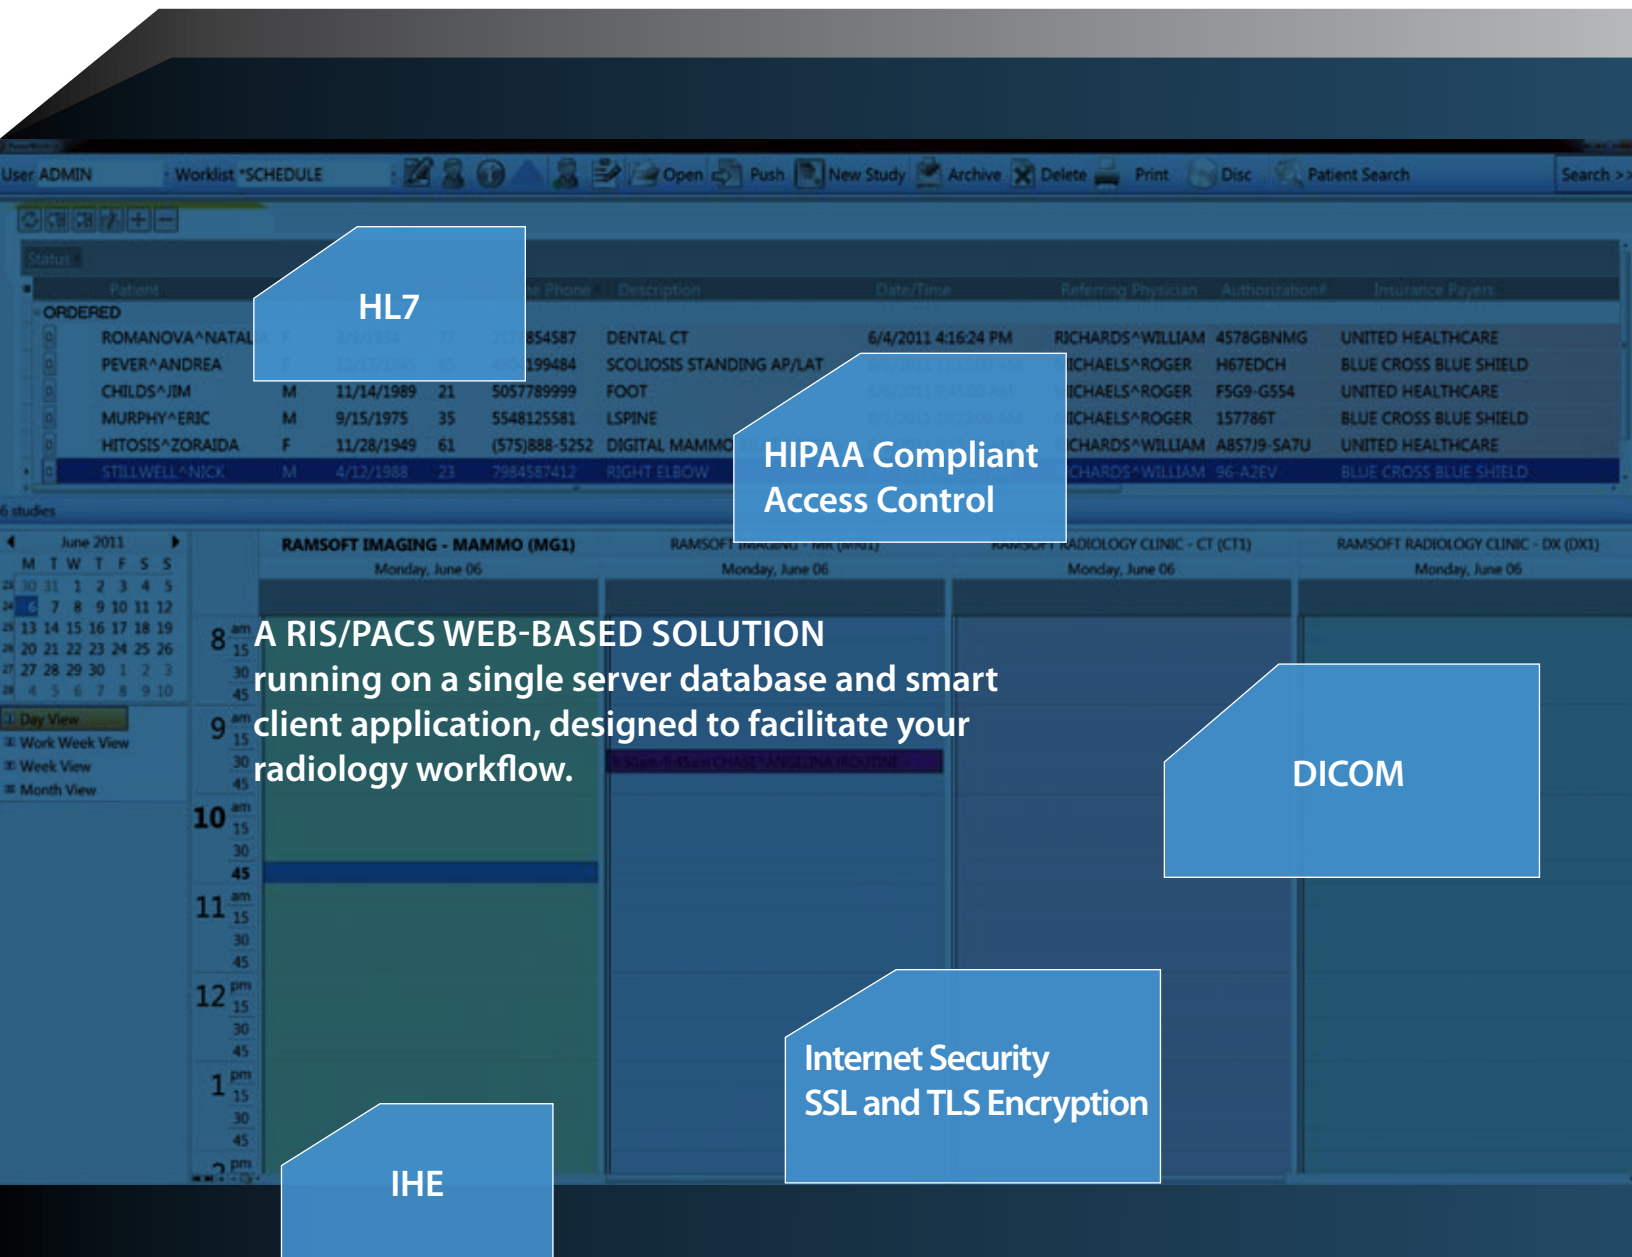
User ADMIN Worklist *SCHEDULE Open Push New Study Archive Delete Print Disc Patient Search Search >>

Status

Patient Phone Description Date/Time Referring Physician Authorization# Insurance Payers

ORDERED

HL7

| Patient | | | | Phone | Description | Date/Time | Referring Physician | Authorization# | Insurance Payers |
|---|---|---|---|---|---|---|---|---|---|
| ROMANOVA^NATAL | F | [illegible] | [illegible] | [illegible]854587 | DENTAL CT | 6/4/2011 4:16:24 PM | RICHARDS^WILLIAM | 4578GBNMG | UNITED HEALTHCARE |
| PEVER^ANDREA | F | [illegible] | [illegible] | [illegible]199484 | SCOLIOSIS STANDING AP/LAT | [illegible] | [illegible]ICHAELS^ROGER | H67EDCH | BLUE CROSS BLUE SHIELD |
| CHILDS^JIM | M | 11/14/1989 | 21 | 5057789999 | FOOT | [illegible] | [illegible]ICHAELS^ROGER | F5G9-G554 | UNITED HEALTHCARE |
| MURPHY^ERIC | M | 9/15/1975 | 35 | 5548125581 | LSPINE | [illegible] | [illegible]ICHAELS^ROGER | 157786T | BLUE CROSS BLUE SHIELD |
| HITOSIS^ZORAIDA | F | 11/28/1949 | 61 | (575)888-5252 | DIGITAL MAMMO | | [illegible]CHARDS^WILLIAM | A857J9-SA7U | UNITED HEALTHCARE |
| STILLWELL^NICK | M | 4/12/1988 | 23 | 7984587412 | RIGHT ELBOW | | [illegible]CHARDS^WILLIAM | 96-A2EV | BLUE CROSS BLUE SHIELD |

HIPAA Compliant Access Control

6 studies

June 2011
M T W T F S S
30 31 1 2 3 4 5
6 7 8 9 10 11 12
13 14 15 16 17 18 19
20 21 22 23 24 25 26
27 28 29 30 1 2 3
4 5 6 7 8 9 10

Day View
Work Week View
Week View
Month View

RAMSOFT IMAGING - MAMMO (MG1) Monday, June 06
RAMSOFT IMAGING - MR (MR1) Monday, June 06
RAMSOFT RADIOLOGY CLINIC - CT (CT1) Monday, June 06
RAMSOFT RADIOLOGY CLINIC - DX (DX1) Monday, June 06

8 am 15 30 45 9 am 15 30 45 10 am 15 30 45 11 am 15 30 45 12 pm 15 30 45 1 pm 15 30 45 2 pm

A RIS/PACS WEB-BASED SOLUTION running on a single server database and smart client application, designed to facilitate your radiology workflow.

DICOM

Internet Security SSL and TLS Encryption

IHE